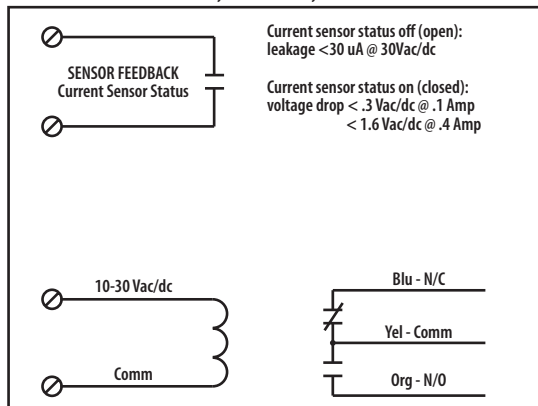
SENSOR FEEDBACK
Current Sensor Status

Current sensor status off (open):
leakage <30 uA @ 30Vac/dc

Current sensor status on (closed):
voltage drop < .3 Vac/dc @ .1 Amp
< 1.6 Vac/dc @ .4 Amp

10-30 Vac/dc

Comm

Blu - N/C

Yel - Comm

Org - N/O